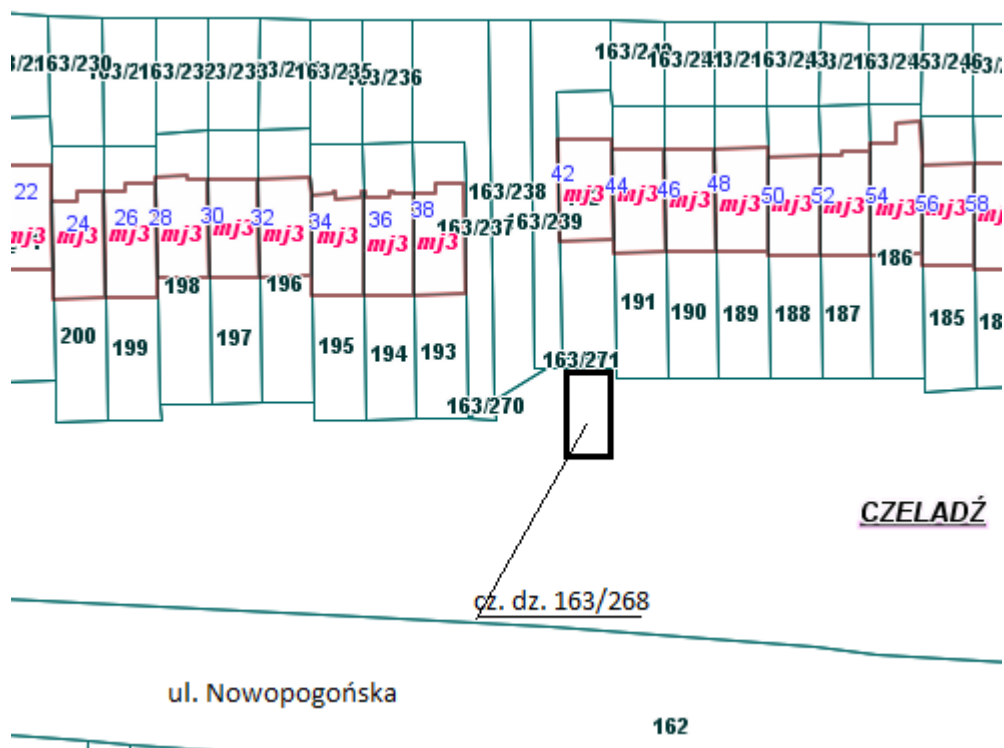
3/21 163/230 163/21 163/23 23/23 3/21 163/235 163/236

163/240 163/24 13/21 163/24 3/21 163/24 53/24 3/

22 24 26 28 30 32 34 36 38 42 44 46 48 50 52 54 56 58

mj3 mj3 mj3 mj3 mj3 mj3 mj3 mj3 mj3 mj3 mj3 mj3 mj3 mj3 mj3 mj3 mj3 mj3

163/238

163/237 163/239

198 196 186

200 199 197 195 194 193 191 190 189 188 187 185 18

163/271

163/270

CZELADŹ

cz. dz. 163/268

ul. Nowopogońska

162